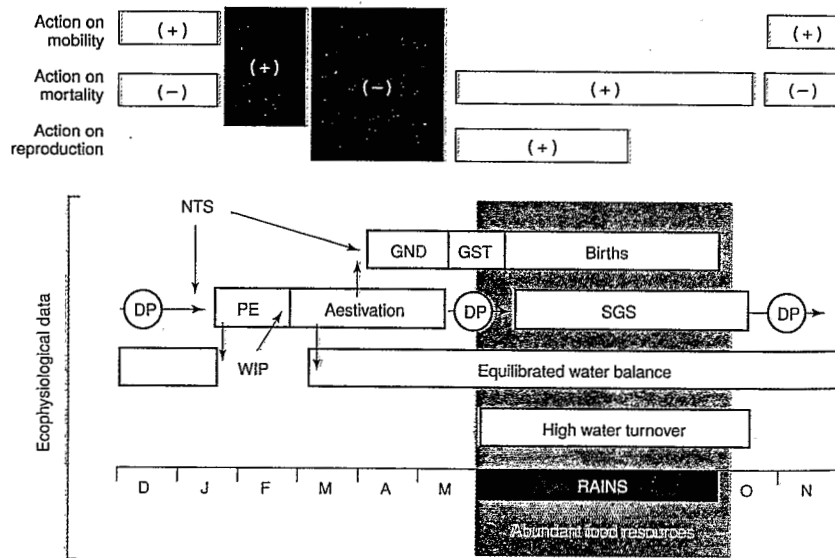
Action on mobility
(+)
(+)
(+)
Action on mortality
(−)
(−)
(+)
(−)
Action on reproduction
(+)

Ecophysiological data

NTS
GND
GST
Births
DP
PE
Aestivation
DP
SGS
DP
WIP
Equilibrated water balance
High water turnover
D
J
F
M
A
M
RAINS
O
N
Abundant food resources